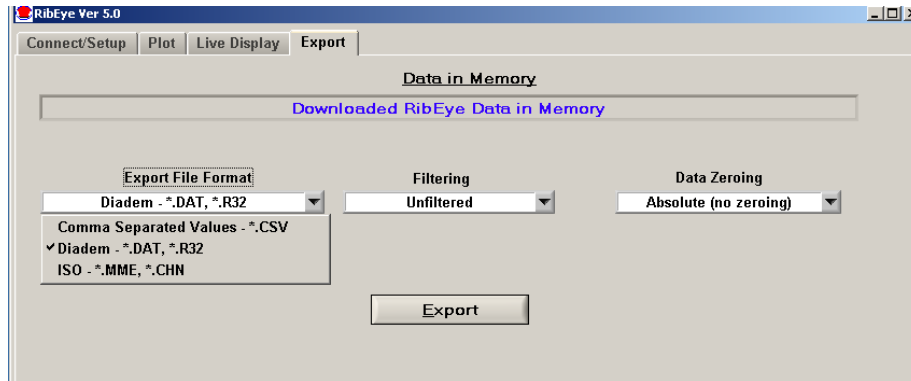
RibEye Ver 5.0

Connect/Setup | Plot | Live Display | Export

Data in Memory

Downloaded RibEye Data in Memory

Export File Format
Diadem - *.DAT, *.R32

Comma Separated Values - *.CSV
✔Diadem - *.DAT, *.R32
ISO - *.MME, *.CHN

Filtering
Unfiltered

Data Zeroing
Absolute (no zeroing)

Export